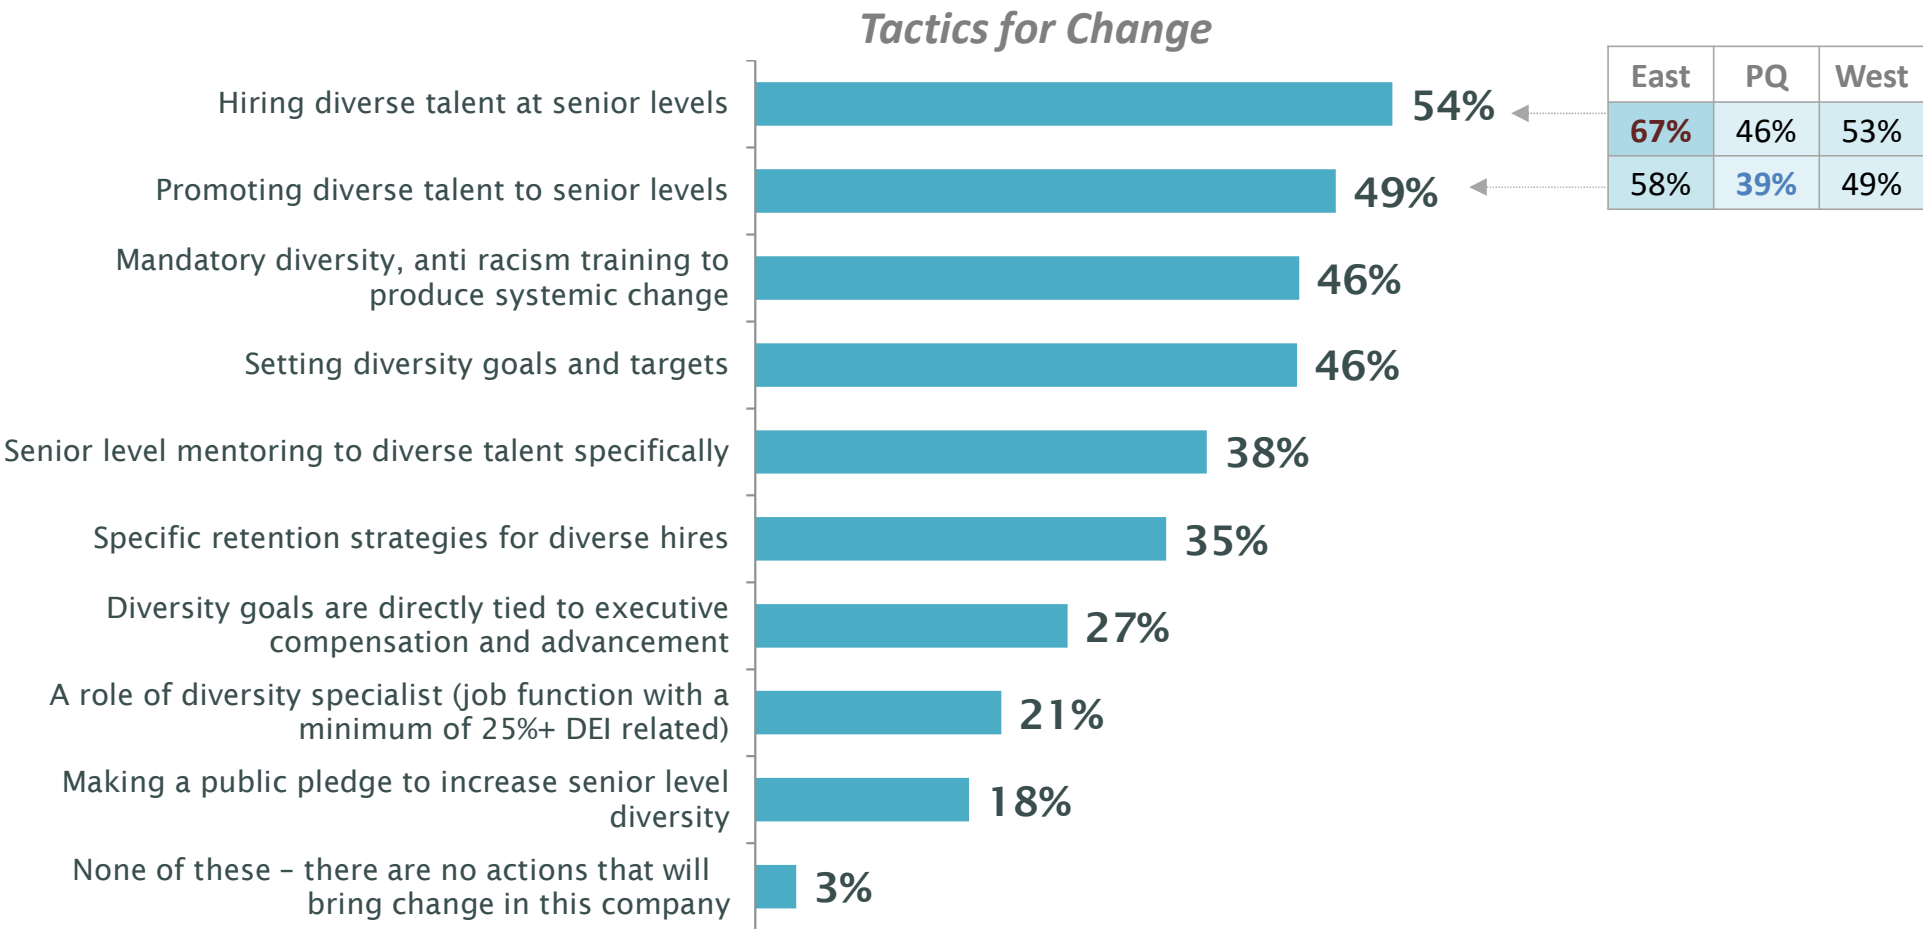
Tactics for Change

Hiring diverse talent at senior levels 54%

Promoting diverse talent to senior levels 49%

Mandatory diversity, anti racism training to produce systemic change 46%

Setting diversity goals and targets 46%

Senior level mentoring to diverse talent specifically 38%

Specific retention strategies for diverse hires 35%

Diversity goals are directly tied to executive compensation and advancement 27%

A role of diversity specialist (job function with a minimum of 25%+ DEI related) 21%

Making a public pledge to increase senior level diversity 18%

None of these – there are no actions that will bring change in this company 3%

| East | PQ | West |
|---|---|---|
| 67% | 46% | 53% |
| 58% | 39% | 49% |